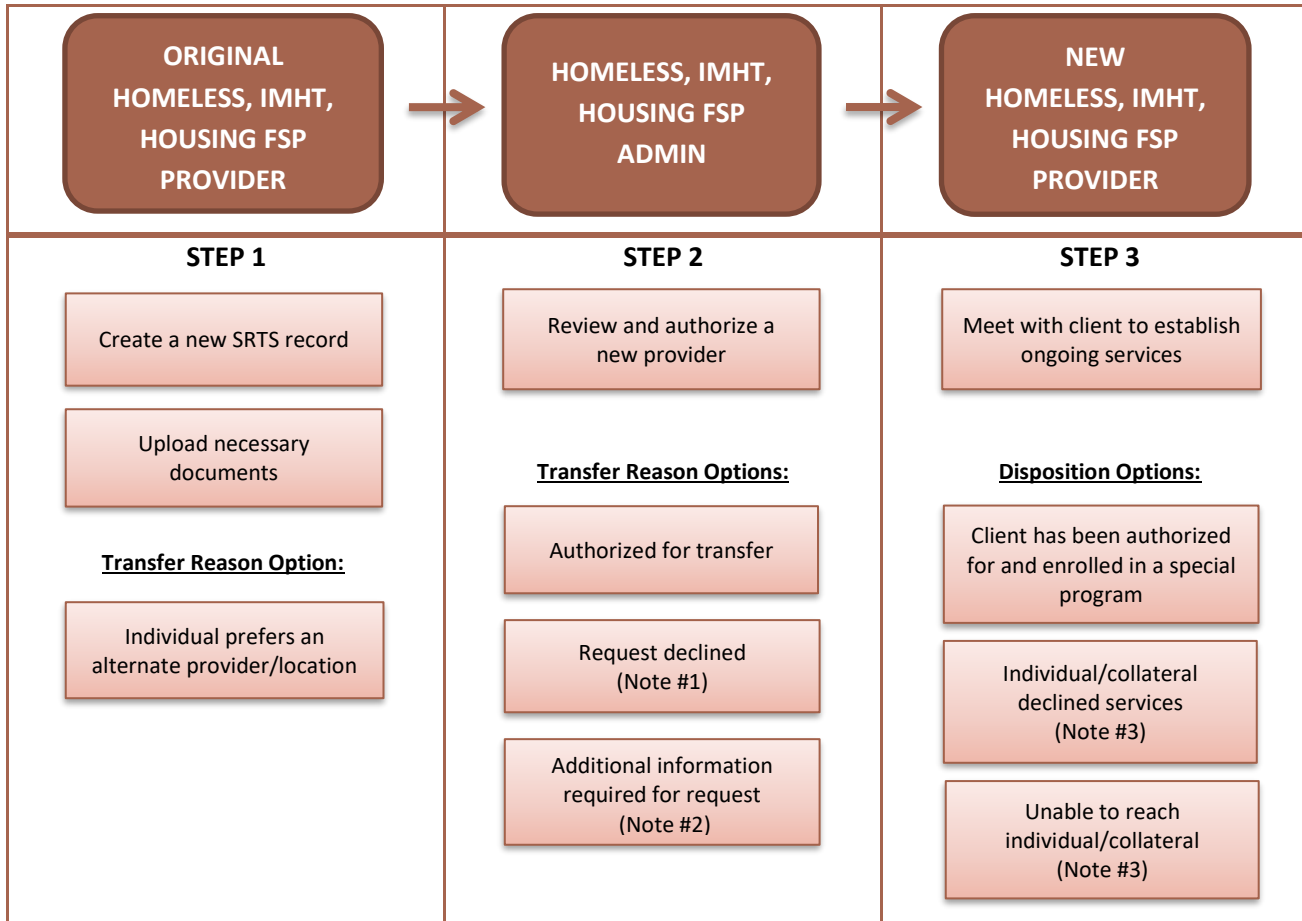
ORIGINAL HOMELESS, IMHT, HOUSING FSP PROVIDER

HOMELESS, IMHT, HOUSING FSP ADMIN

NEW HOMELESS, IMHT, HOUSING FSP PROVIDER

STEP 1

Create a new SRTS record

Upload necessary documents

Transfer Reason Option:

Individual prefers an alternate provider/location

STEP 2

Review and authorize a new provider

Transfer Reason Options:

Authorized for transfer

Request declined (Note #1)

Additional information required for request (Note #2)

STEP 3

Meet with client to establish ongoing services

Disposition Options:

Client has been authorized for and enrolled in a special program

Individual/collateral declined services (Note #3)

Unable to reach individual/collateral (Note #3)